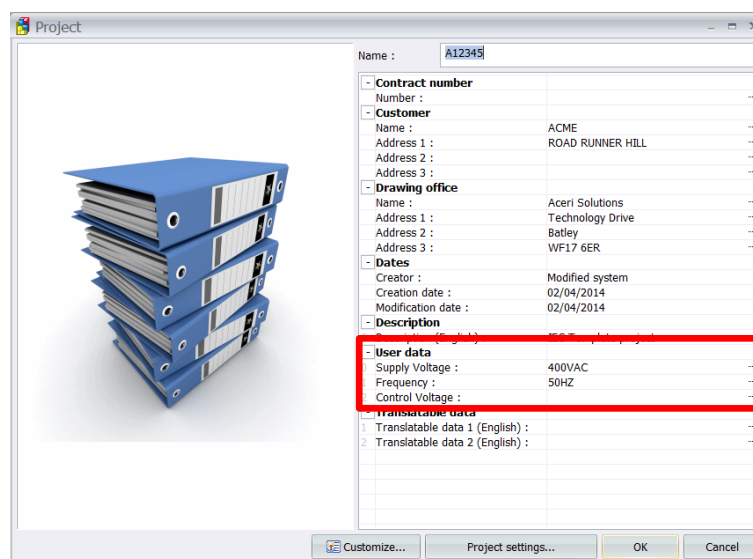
Project

Name : A12345

| | |
|---|---|
| - Contract number | |
| Number : | |
| - Customer | |
| Name : | ACME |
| Address 1 : | ROAD RUNNER HILL |
| Address 2 : | |
| Address 3 : | |
| - Drawing office | |
| Name : | Aceri Solutions |
| Address 1 : | Technology Drive |
| Address 2 : | Batley |
| Address 3 : | WF17 6ER |
| - Dates | |
| Creator : | Modified system |
| Creation date : | 02/04/2014 |
| Modification date : | 02/04/2014 |
| - Description | |
| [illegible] | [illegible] |
| - User data | |
| Supply Voltage : | 400VAC |
| Frequency : | 50HZ |
| Control Voltage : | |
| - Translatable data | |
| 1 Translatable data 1 (English) : | |
| 2 Translatable data 2 (English) : | |

Customize... Project settings... OK Cancel